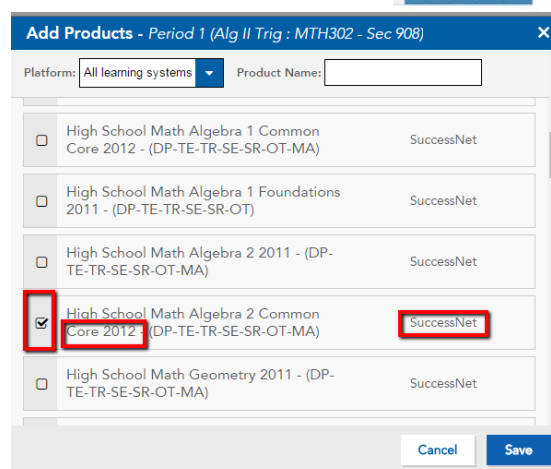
Add Products - Period 1 (Alg II Trig : MTH302 - Sec 908)

×

Platform: All learning systems

Product Name:

| | | |
|---|---|---|
| ☐ | High School Math Algebra 1 Common Core 2012 - (DP-TE-TR-SE-SR-OT-MA) | SuccessNet |
| ☐ | High School Math Algebra 1 Foundations 2011 - (DP-TE-TR-SE-SR-OT) | SuccessNet |
| ☐ | High School Math Algebra 2 2011 - (DP-TE-TR-SE-SR-OT-MA) | SuccessNet |
| ☑ | High School Math Algebra 2 Common Core 2012 - (DP-TE-TR-SE-SR-OT-MA) | SuccessNet |
| ☐ | High School Math Geometry 2011 - (DP-TE-TR-SE-SR-OT-MA) | SuccessNet |

Cancel

Save